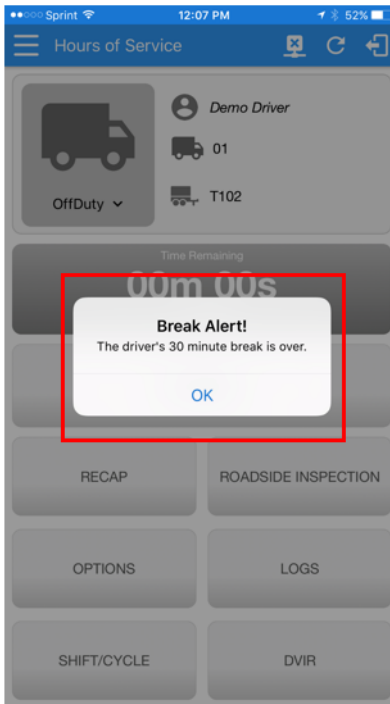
●●○○○ Sprint 12:07 PM 52%

Hours of Service

Demo Driver

01

T102

OffDuty

Time Remaining

00m 00s

Break Alert!

The driver's 30 minute break is over.

OK

RECAP

ROADSIDE INSPECTION

OPTIONS

LOGS

SHIFT/CYCLE

DVIR